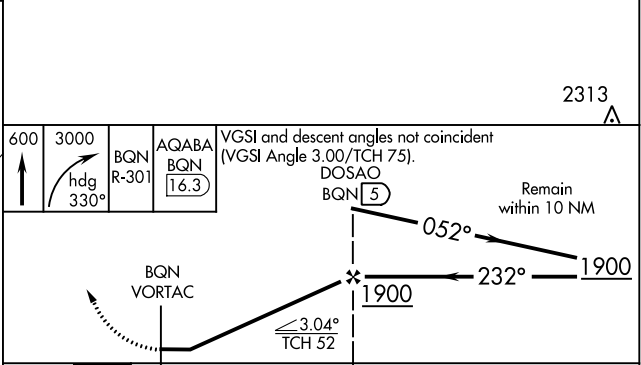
2313

600

3000

hdg 330°

BQN R-301

AQABA BQN 16.3

VGSI and descent angles not coincident (VGSI Angle 3.00/TCH 75).

DOSAO BQN 5

Remain within 10 NM

052°

1900

232°

1900

BQN VORTAC

3.04° TCH 52